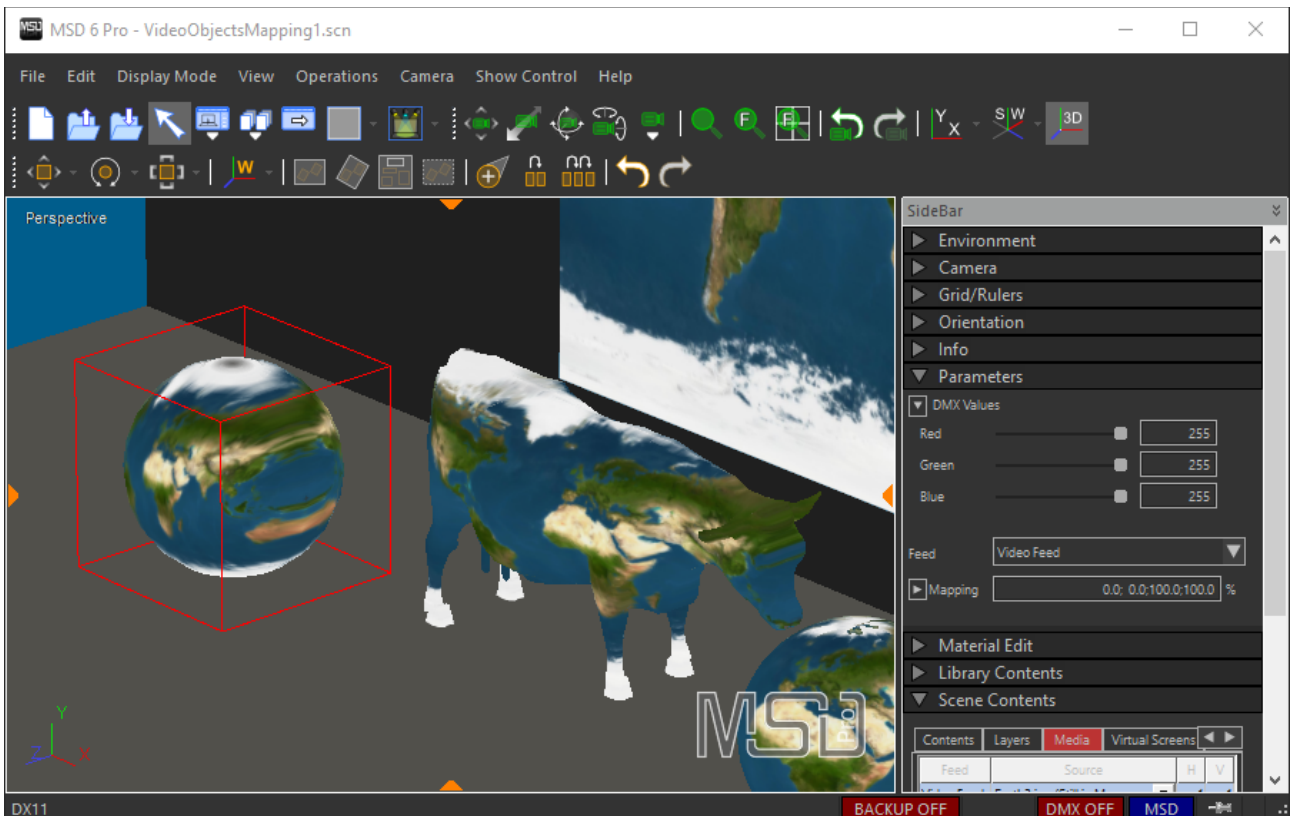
MSD 6 Pro - VideoObjectsMapping1.scn

File Edit Display Mode View Operations Camera Show Control Help

3D

Perspective

SideBar

Environment
Camera
Grid/Rulers
Orientation
Info
Parameters

DMX Values

Red 255
Green 255
Blue 255

Feed Video Feed

Mapping 0.0; 0.0;100.0;100.0 %

Material Edit
Library Contents
Scene Contents

Contents Layers Media Virtual Screens

| Feed | Source | H | V |
|---|---|---|---|

MSD Pro

Y
Z X

DX11 BACKUP OFF DMX OFF MSD